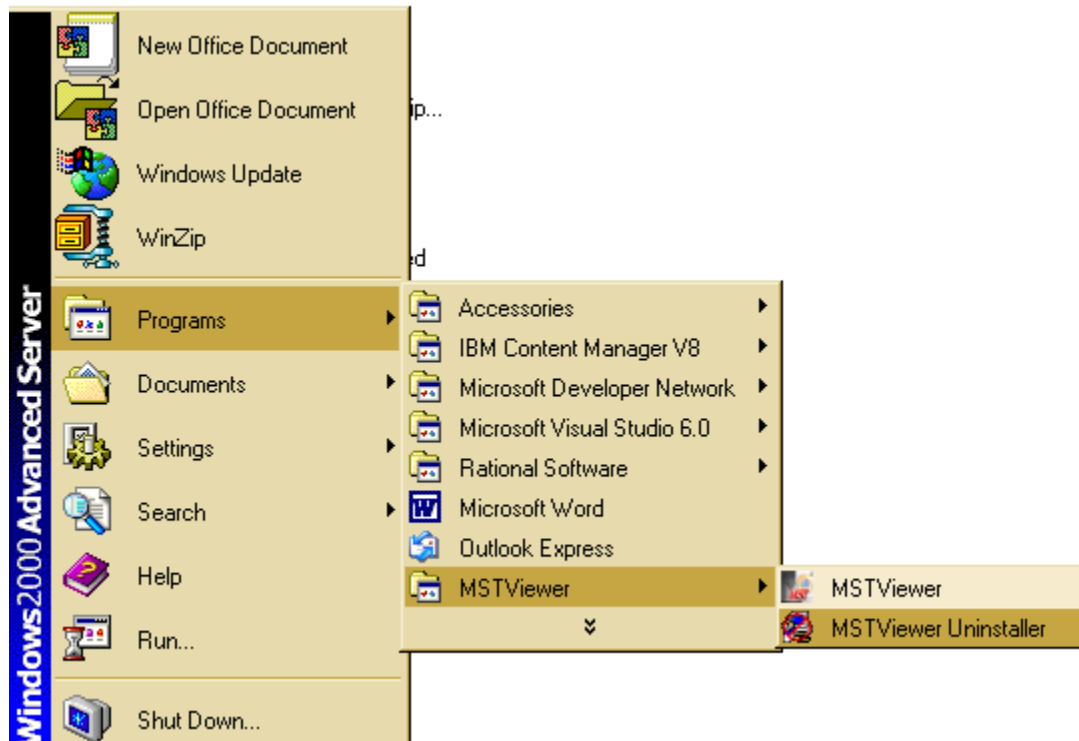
Windows2000 Advanced Server

New Office Document
Open Office Document
Windows Update
WinZip
Programs
Documents
Settings
Search
Help
Run...
Shut Down...

ip...
ed

Accessories
IBM Content Manager V8
Microsoft Developer Network
Microsoft Visual Studio 6.0
Rational Software
Microsoft Word
Outlook Express
MSTViewer

MSTViewer
MSTViewer Uninstaller